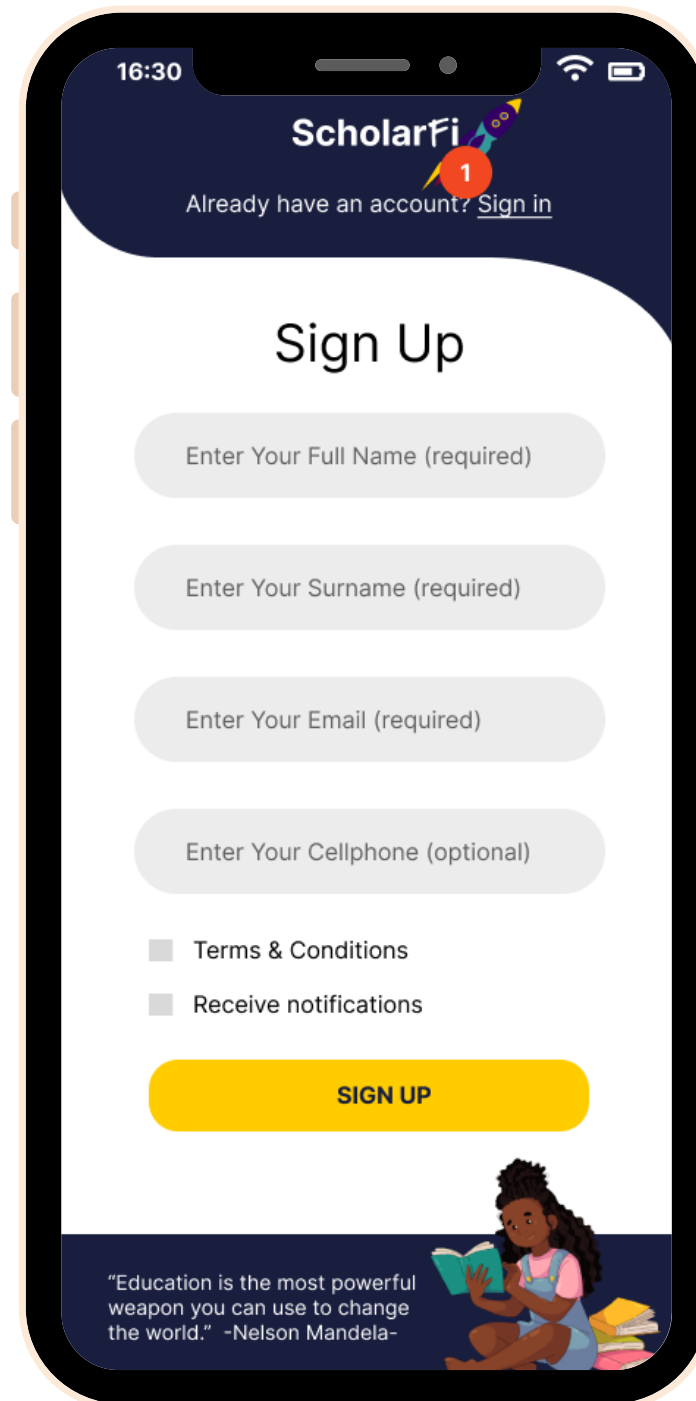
16:30

ScholarFi

1

Already have an account? Sign in

Sign Up

Enter Your Full Name (required)

Enter Your Surname (required)

Enter Your Email (required)

Enter Your Cellphone (optional)

Terms & Conditions

Receive notifications

SIGN UP

“Education is the most powerful weapon you can use to change the world.” -Nelson Mandela-